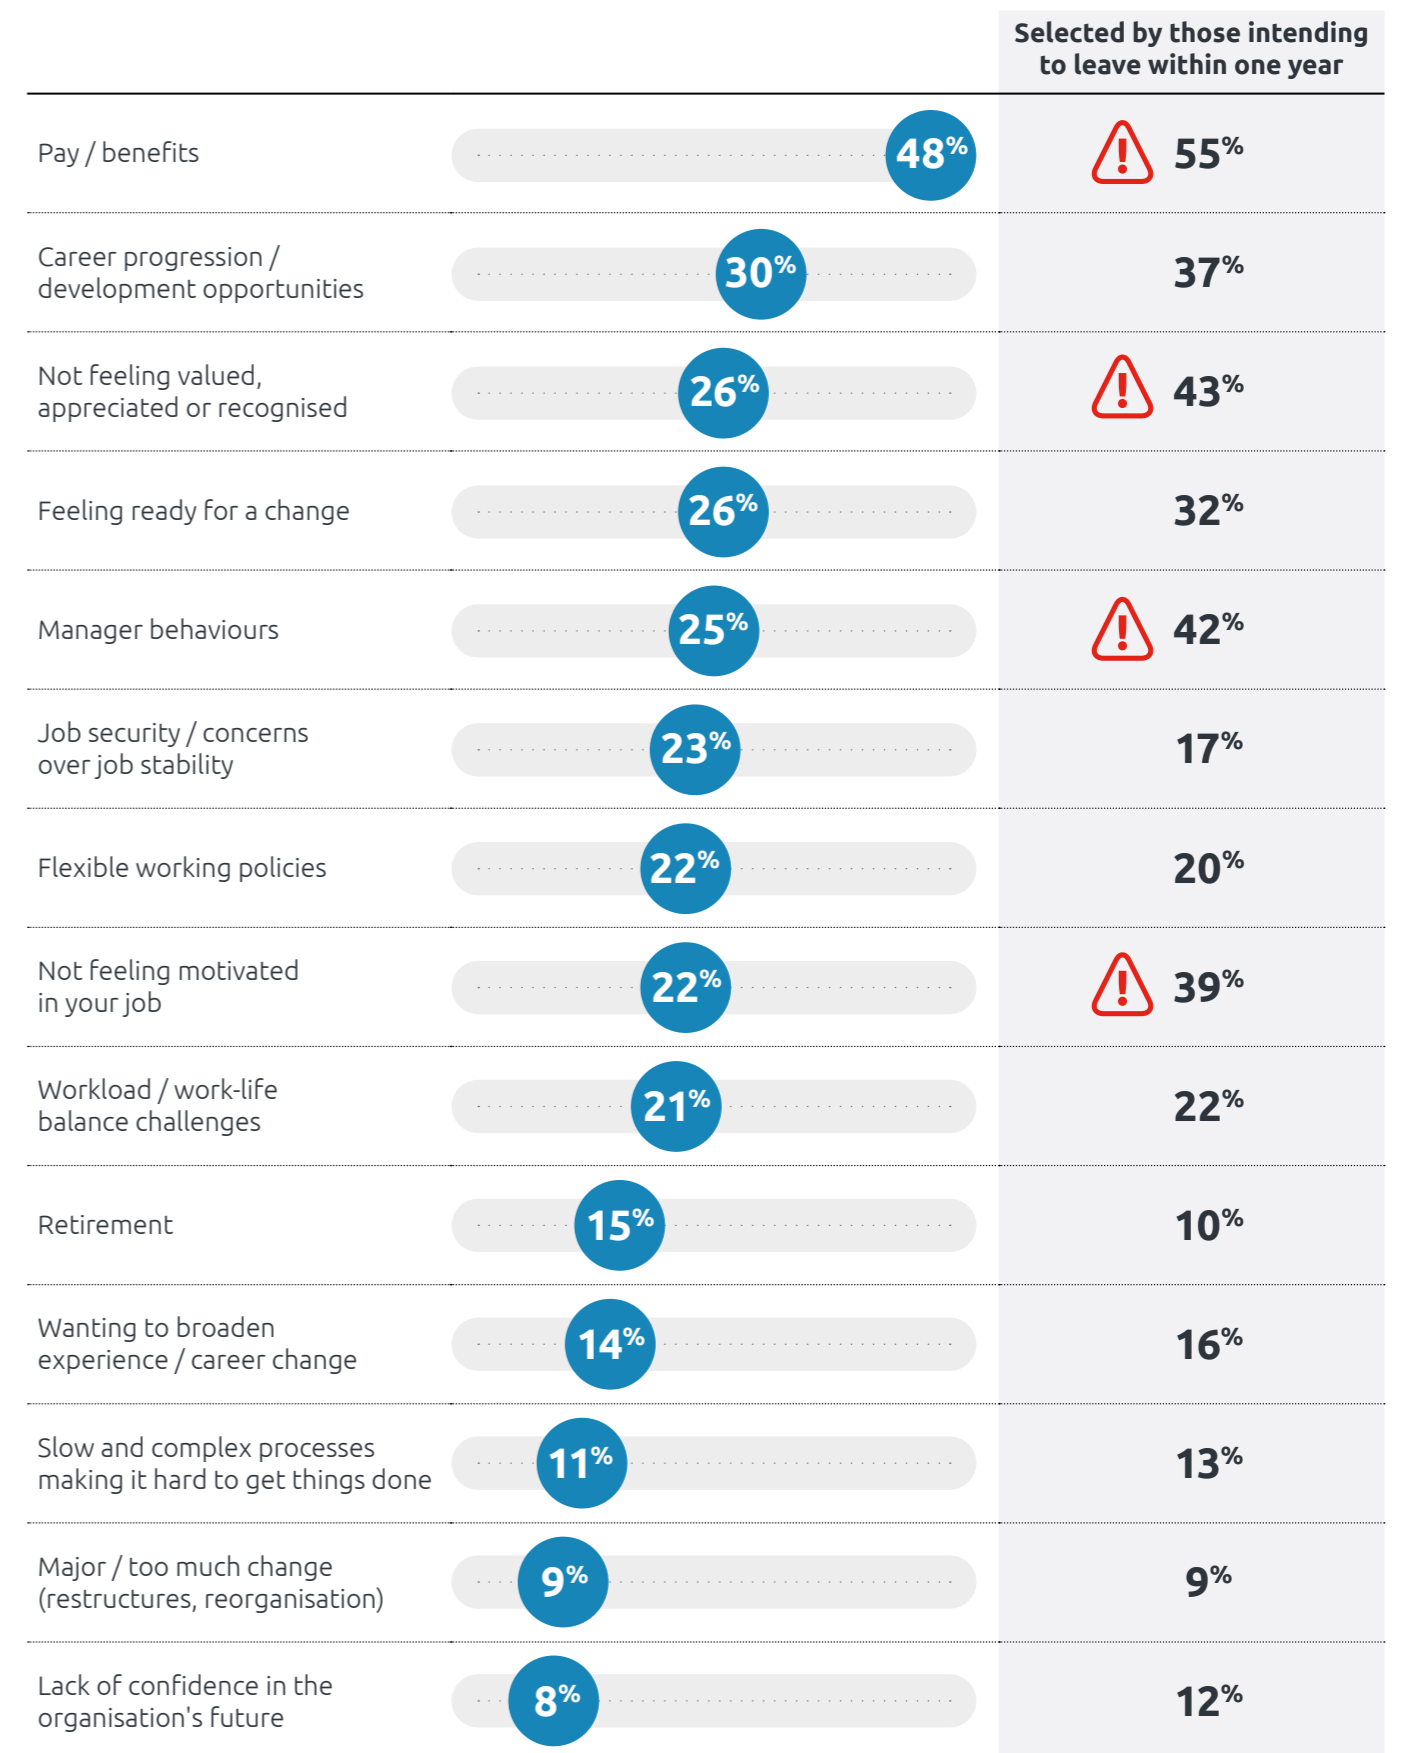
| | | Selected by those intending to leave within one year |
|---|---|---|
| Pay / benefits | 48% | 55% |
| Career progression / development opportunities | 30% | 37% |
| Not feeling valued, appreciated or recognised | 26% | 43% |
| Feeling ready for a change | 26% | 32% |
| Manager behaviours | 25% | 42% |
| Job security / concerns over job stability | 23% | 17% |
| Flexible working policies | 22% | 20% |
| Not feeling motivated in your job | 22% | 39% |
| Workload / work-life balance challenges | 21% | 22% |
| Retirement | 15% | 10% |
| Wanting to broaden experience / career change | 14% | 16% |
| Slow and complex processes making it hard to get things done | 11% | 13% |
| Major / too much change (restructures, reorganisation) | 9% | 9% |
| Lack of confidence in the organisation's future | 8% | 12% |